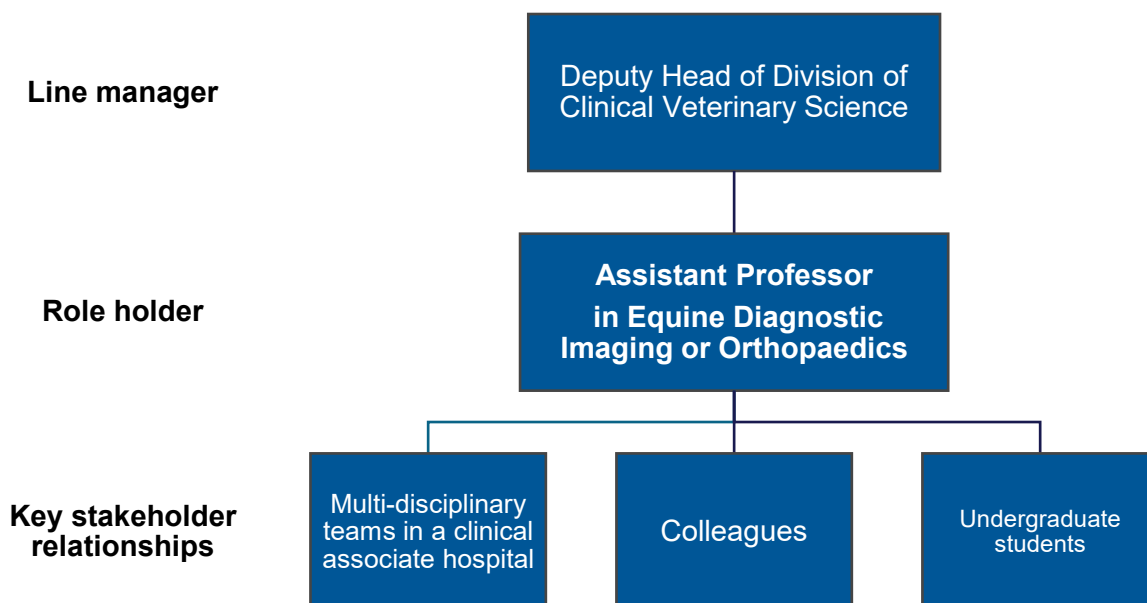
Line manager

Deputy Head of Division of Clinical Veterinary Science

Role holder

Assistant Professor in Equine Diagnostic Imaging or Orthopaedics

Key stakeholder relationships

Multi-disciplinary teams in a clinical associate hospital

Colleagues

Undergraduate students